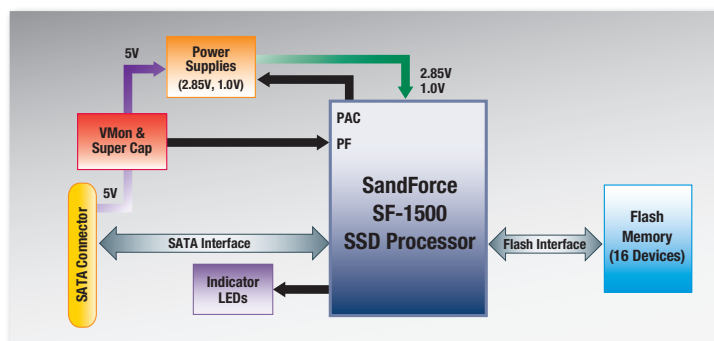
5V

Power Supplies (2.85V, 1.0V)

2.85V
1.0V

VMon & Super Cap

PAC

PF

5V

SATA Connector

SATA Interface

SandForce SF-1500 SSD Processor

Flash Interface

Flash Memory (16 Devices)

Indicator LEDs